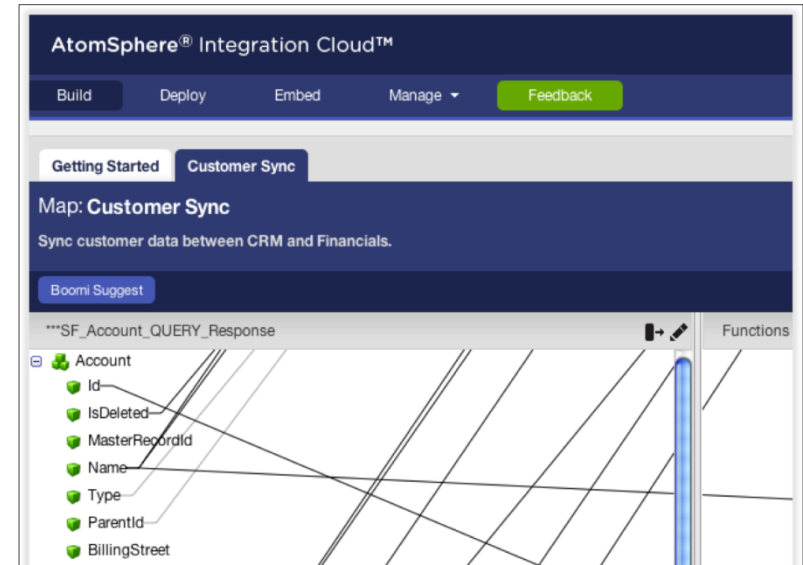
AtomSphere® Integration Cloud™

Build Deploy Embed Manage Feedback

Getting Started Customer Sync

Map: Customer Sync

Sync customer data between CRM and Financials.

Boomi Suggest

***SF_Account_QUERY_Response

Functions

Account
Id
IsDeleted
MasterRecordId
Name
Type
ParentId
BillingStreet